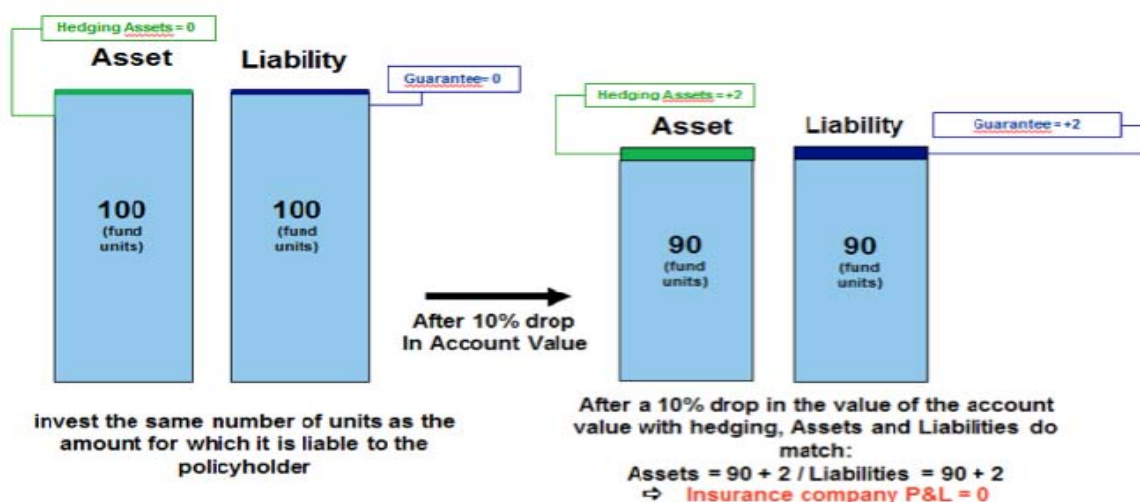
Hedging Assets = 0

Asset

Liability

Guarantee= 0

100
(fund units)

100
(fund units)

Hedging Assets = +2

Asset

Liability

Guarantee = +2

90
(fund units)

90
(fund units)

After 10% drop In Account Value

invest the same number of units as the amount for which it is liable to the policyholder

After a 10% drop in the value of the account value with hedging, Assets and Liabilities do match:
Assets = 90 + 2 / Liabilities = 90 + 2
⇨ Insurance company P&L = 0